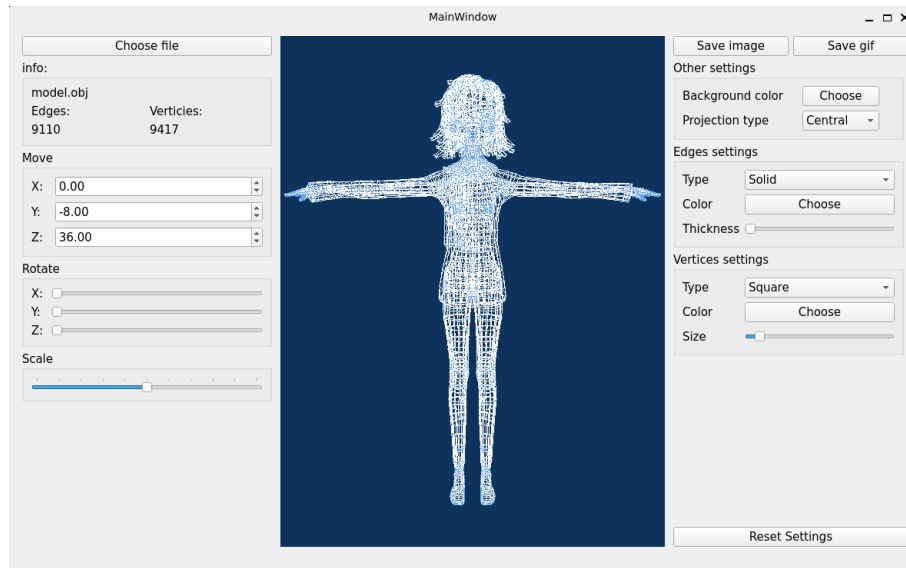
MainWindow

Choose file

info:

model.obj

Edges: 9110

Verticies: 9417

Move

X: 0.00

Y: -8.00

Z: 36.00

Rotate

X:

Y:

Z:

Scale

Save image

Save gif

Other settings

Background color Choose

Projection type Central

Edges settings

Type Solid

Color Choose

Thickness

Vertices settings

Type Square

Color Choose

Size

Reset Settings